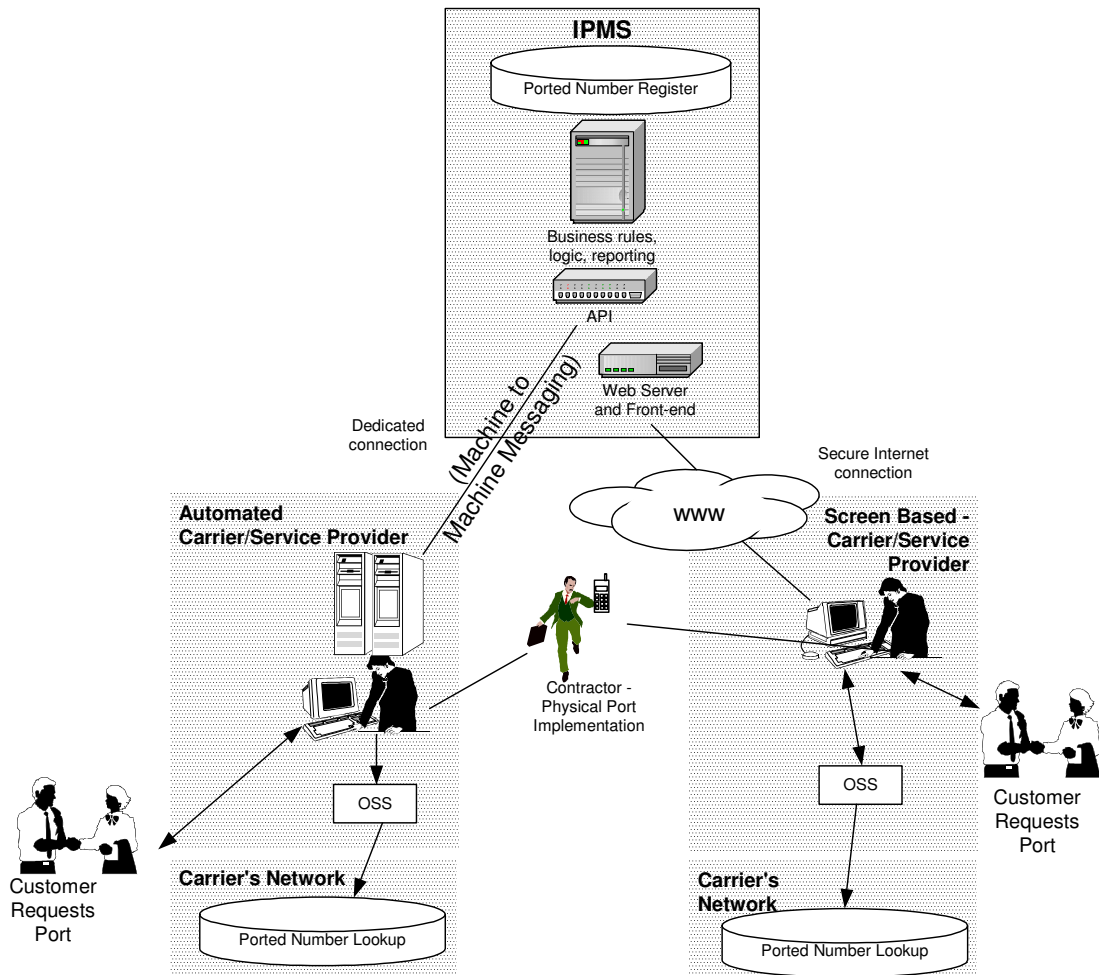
IPMS

Ported Number Register

Business rules, logic, reporting

API

Web Server and Front-end

Dedicated connection

(Machine to Machine Messaging)

Secure Internet connection

WWW

Automated Carrier/Service Provider

Screen Based - Carrier/Service Provider

Contractor - Physical Port Implementation

OSS

OSS

Customer Requests Port

Customer Requests Port

Carrier's Network

Carrier's Network

Ported Number Lookup

Ported Number Lookup